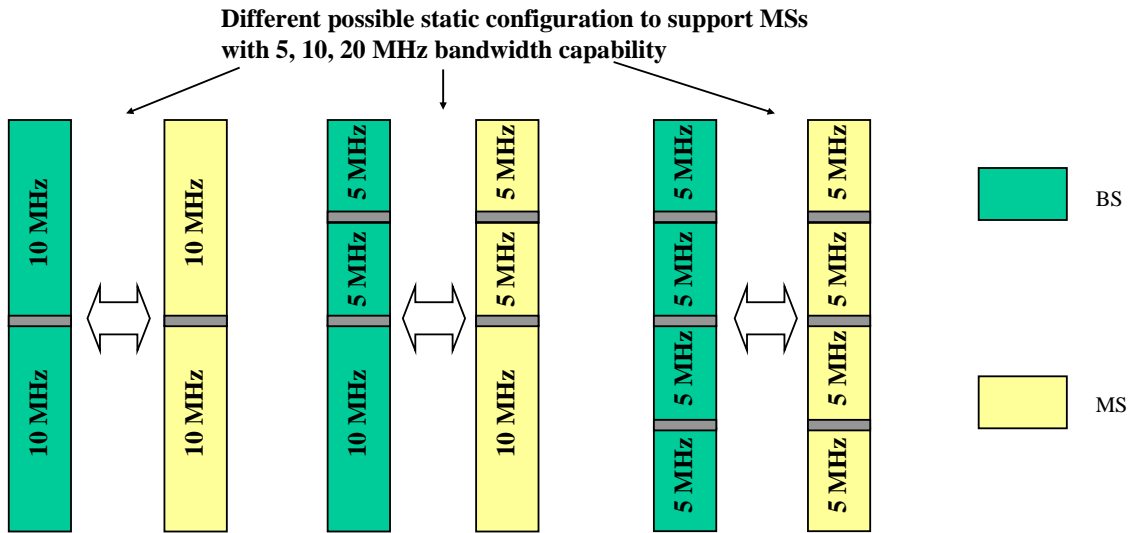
Different possible static configuration to support MSs with 5, 10, 20 MHz bandwidth capability

10 MHz
10 MHz

10 MHz
10 MHz

5 MHz
5 MHz
10 MHz

5 MHz
5 MHz
10 MHz

5 MHz
5 MHz
5 MHz
5 MHz

5 MHz
5 MHz
5 MHz
5 MHz

BS

MS